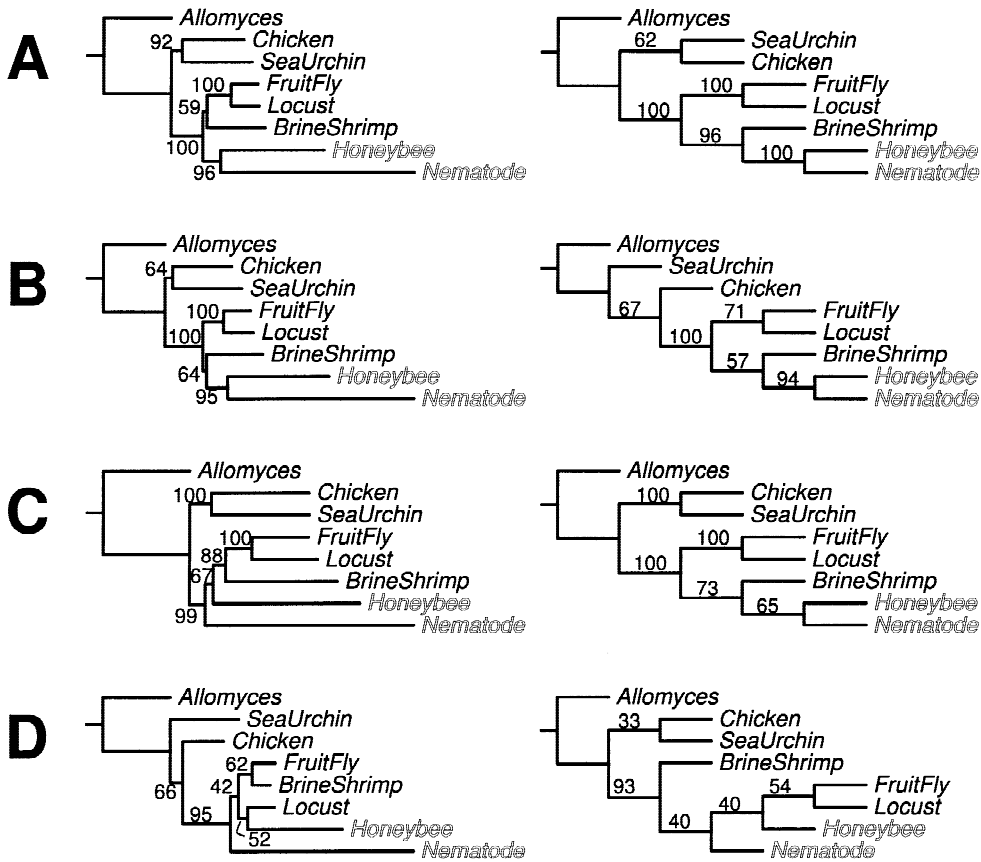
A

Allomyces
92
Chicken
SeaUrchin
100
FruitFly
59
Locust
BrineShrimp
100
Honeybee
96
Nematode

Allomyces
62
SeaUrchin
Chicken
100
FruitFly
100
Locust
BrineShrimp
96
100
Honeybee
Nematode

B

Allomyces
64
Chicken
SeaUrchin
100
FruitFly
100
Locust
BrineShrimp
64
Honeybee
95
Nematode

Allomyces
SeaUrchin
67
Chicken
71
FruitFly
100
Locust
BrineShrimp
57
94
Honeybee
Nematode

C

Allomyces
100
Chicken
SeaUrchin
100
FruitFly
88
Locust
67
BrineShrimp
Honeybee
99
Nematode

Allomyces
100
Chicken
SeaUrchin
100
FruitFly
100
Locust
BrineShrimp
73
65
Honeybee
Nematode

D

Allomyces
SeaUrchin
Chicken
62
FruitFly
42
BrineShrimp
66
Locust
95
Honeybee
52
Nematode

Allomyces
33
Chicken
SeaUrchin
BrineShrimp
93
54
FruitFly
40
Locust
Honeybee
40
Nematode